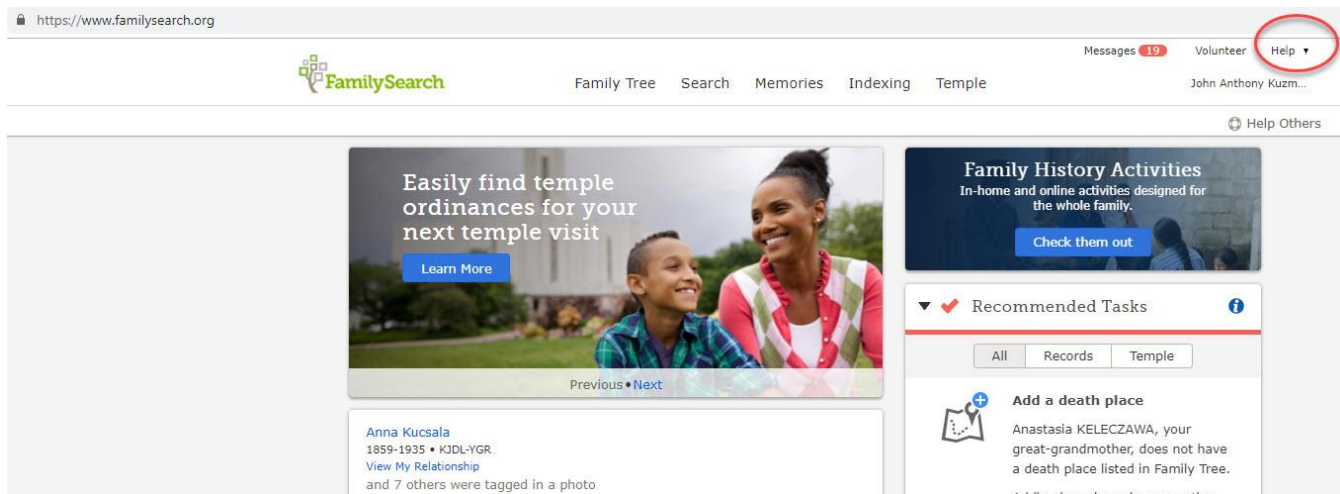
https://www.familysearch.org

Messages 19 Volunteer Help ▾

FamilySearch

Family Tree Search Memories Indexing Temple

John Anthony Kuzm...

Help Others

Easily find temple ordinances for your next temple visit

Learn More

Previous • Next

Family History Activities

In-home and online activities designed for the whole family.

Check them out

Recommended Tasks

All Records Temple

Add a death place

Anastasia KELECZAWA, your great-grandmother, does not have a death place listed in Family Tree.

Anna Kucsala

1859-1935 • KJDL-YGR

View My Relationship

and 7 others were tagged in a photo